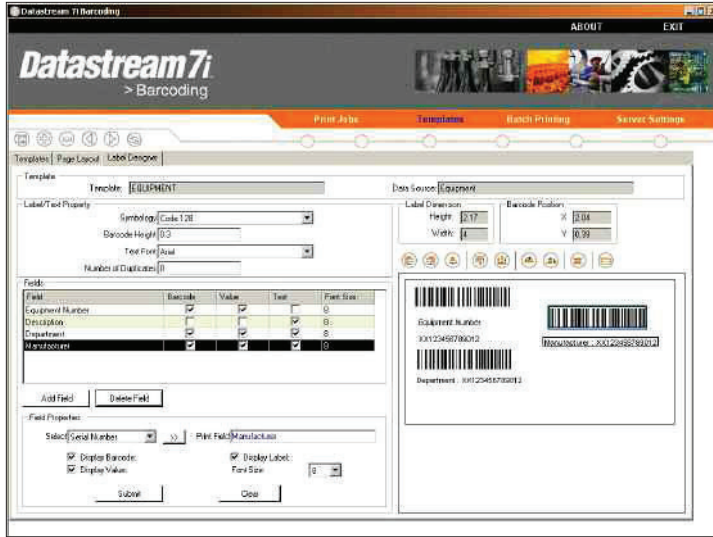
Datastream 7i Barcoding

ABOUT EXIT

Datastream 7i
> Barcoding

Print Jobs Templates Batch Printing Server Settings

Templates Page Layout Label Designer

Template
Template: EQUIPMENT
Data Source: Equipment

Label/Text Property
Symbology: Code 128
Barcode Height: 0.3
Text Font: Arial
Number of Duplicates: 0

Label Dimension
Height: 2.17
Width: 4

Barcode Position
X: 2.04
Y: 0.39

Fields

| Field | Barcode | Value | Text | Font Size |
|---|---|---|---|---|
| Equipment Number | ☑ | ☑ | ☐ | 8 |
| Description | ☐ | ☐ | ☑ | 8 |
| Department | ☑ | ☑ | ☑ | 8 |
| Manufacturer | ☑ | ☑ | ☑ | 8 |

Add Field Delete Field

Field Properties
Select: Serial Number >> Print Field: Manufacturer
☑ Display Barcode:
☑ Display Value:
☑ Display Label:
Font Size: 8
Submit Clear

Equipment Number
XX123456789012
Manufacturer : XX123456789012
Department : XX123456789012